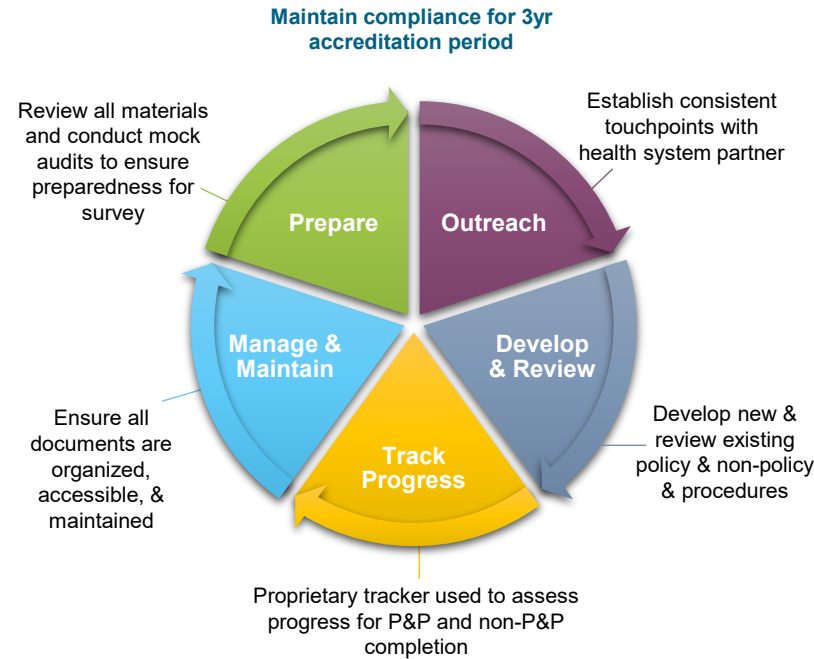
Maintain compliance for 3yr accreditation period

Review all materials and conduct mock audits to ensure preparedness for survey

Establish consistent touchpoints with health system partner

Prepare

Outreach

Manage & Maintain

Develop & Review

Track Progress

Ensure all documents are organized, accessible, & maintained

Develop new & review existing policy & non-policy & procedures

Proprietary tracker used to assess progress for P&P and non-P&P completion